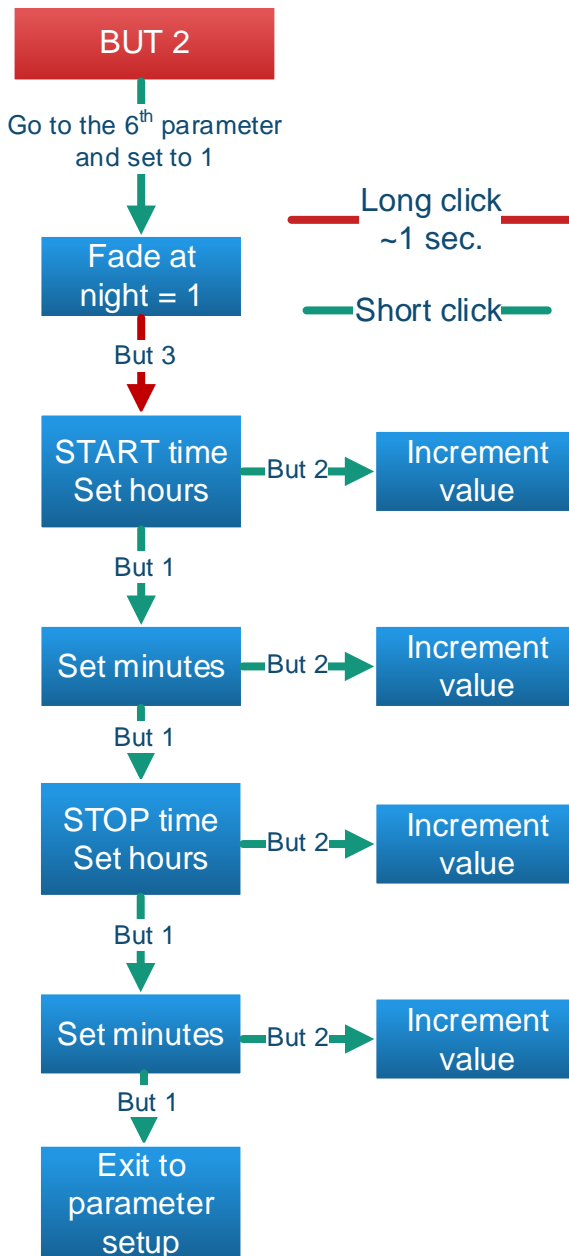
BUT 2

Go to the 6$^{th}$ parameter and set to 1

Long click ~1 sec.

Short click

Fade at night = 1

But 3

START time Set hours

But 2

Increment value

But 1

Set minutes

But 2

Increment value

But 1

STOP time Set hours

But 2

Increment value

But 1

Set minutes

But 2

Increment value

But 1

Exit to parameter setup